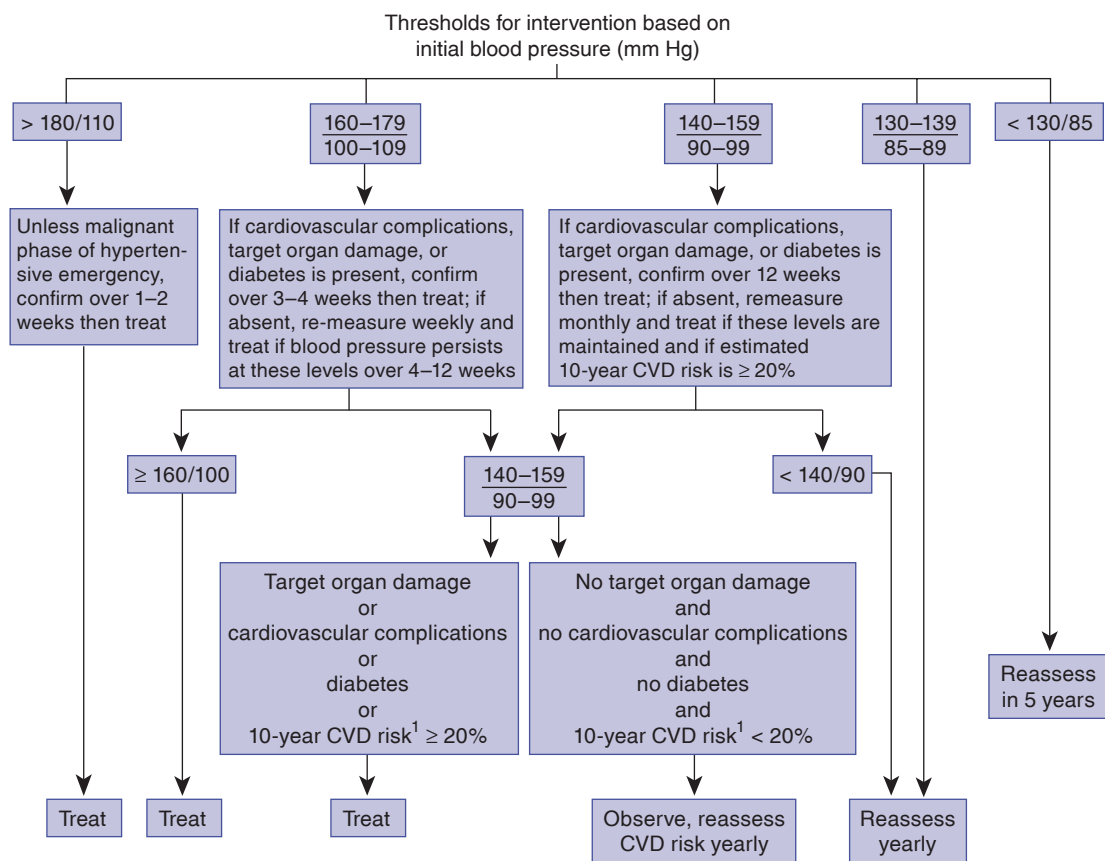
Thresholds for intervention based on initial blood pressure (mm Hg)

> 180/110

$\frac{160\text{–}179}{100\text{–}109}$

$\frac{140\text{–}159}{90\text{–}99}$

$\frac{130\text{–}139}{85\text{–}89}$

< 130/85

Unless malignant phase of hypertensive emergency, confirm over 1–2 weeks then treat

If cardiovascular complications, target organ damage, or diabetes is present, confirm over 3–4 weeks then treat; if absent, re-measure weekly and treat if blood pressure persists at these levels over 4–12 weeks

If cardiovascular complications, target organ damage, or diabetes is present, confirm over 12 weeks then treat; if absent, remeasure monthly and treat if these levels are maintained and if estimated 10-year CVD risk is ≥ 20%

≥ 160/100

$\frac{140\text{–}159}{90\text{–}99}$

< 140/90

Target organ damage or cardiovascular complications or diabetes or 10-year CVD risk$^1$ ≥ 20%

No target organ damage and no cardiovascular complications and no diabetes and 10-year CVD risk$^1$ < 20%

Reassess in 5 years

Treat

Treat

Treat

Observe, reassess CVD risk yearly

Reassess yearly